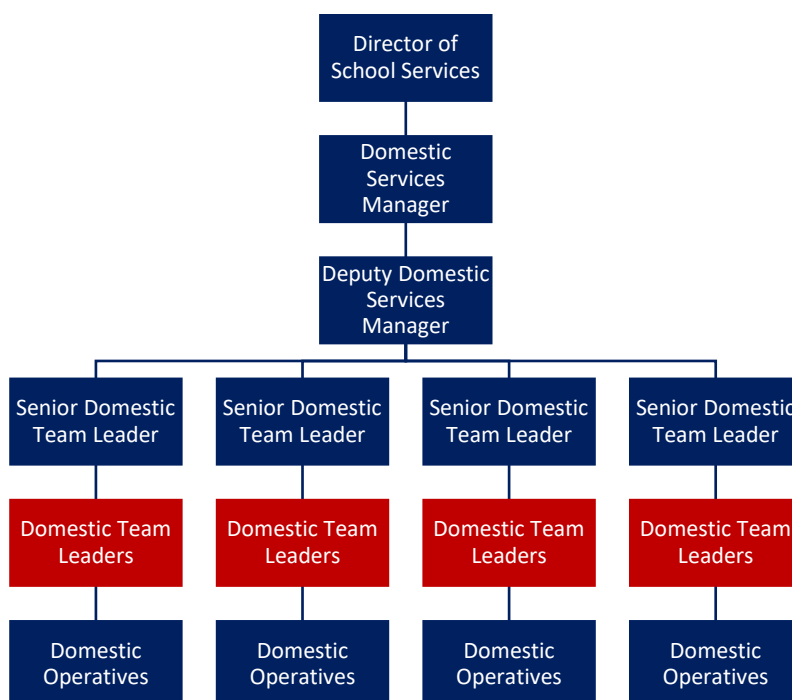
Director of School Services

Domestic Services Manager

Deputy Domestic Services Manager

Senior Domestic Team Leader

Senior Domestic Team Leader

Senior Domestic Team Leader

Senior Domestic Team Leader

Domestic Team Leaders

Domestic Team Leaders

Domestic Team Leaders

Domestic Team Leaders

Domestic Operatives

Domestic Operatives

Domestic Operatives

Domestic Operatives